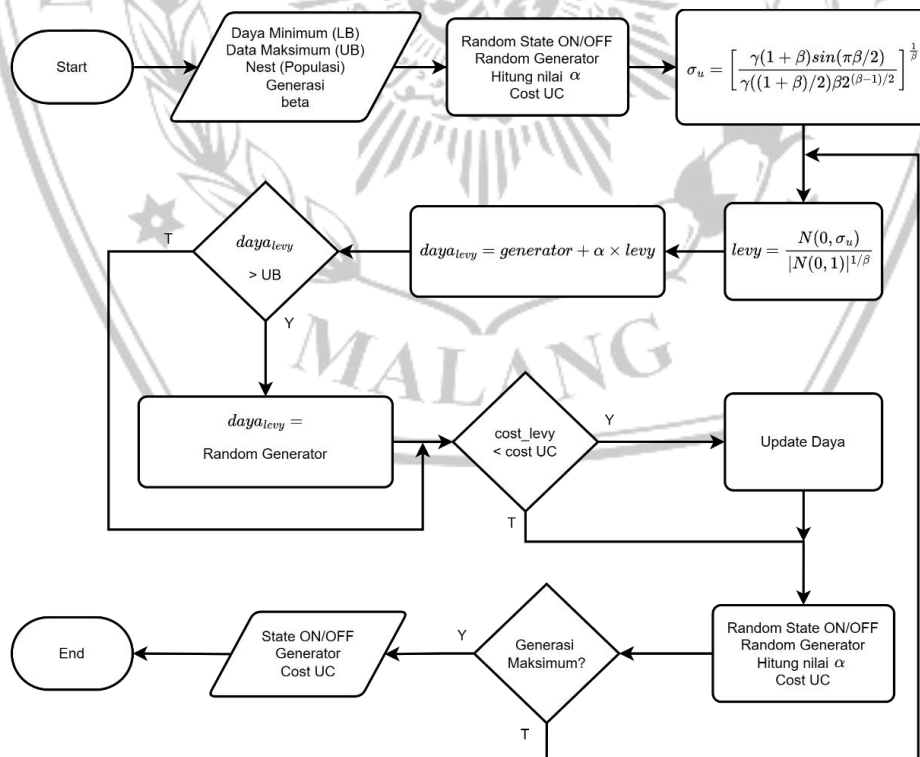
Start

Daya Minimum (LB)
Data Maksimum (UB)
Nest (Populasi)
Generasi
beta

Random State ON/OFF
Random Generator
Hitung nilai $\alpha$
Cost UC

$\sigma_u = \left[\frac{\gamma(1+\beta)sin(\pi\beta/2)}{\gamma((1+\beta)/2)\beta2^{(\beta-1)/2}}\right]^{\frac{1}{\beta}}$

$levy = \frac{N(0,\sigma_u)}{|N(0,1)|^{1/\beta}}$

$daya_{levy} = generator + \alpha \times levy$

$daya_{levy}$
> UB

T

Y

$daya_{levy} =$
Random Generator

cost_levy
< cost UC

Y

T

Update Daya

Random State ON/OFF
Random Generator
Hitung nilai $\alpha$
Cost UC

Generasi
Maksimum?

Y

T

State ON/OFF
Generator
Cost UC

End

MALANG